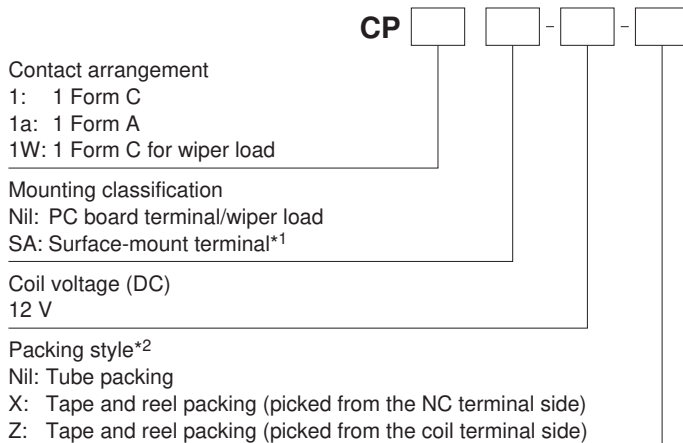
CP [ ] [ ] - [ ] - [ ]

Contact arrangement
1: 1 Form C
1a: 1 Form A
1W: 1 Form C for wiper load

Mounting classification
Nil: PC board terminal/wiper load
SA: Surface-mount terminal*$^1$

Coil voltage (DC)
12 V

Packing style*$^2$
Nil: Tube packing
X: Tape and reel packing (picked from the NC terminal side)
Z: Tape and reel packing (picked from the coil terminal side)